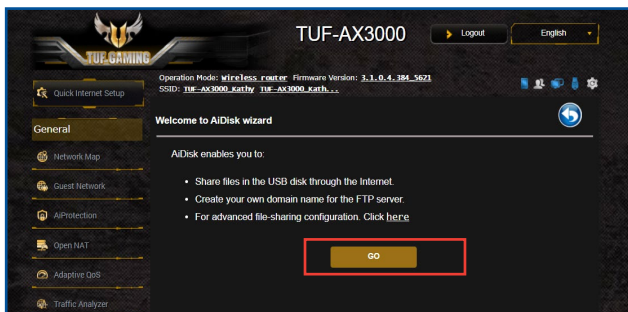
TUF GAMING

TUF-AX3000

Logout

English

Quick Internet Setup

Operation Mode: Wireless router Firmware Version: 3.1.0.4.384_5621
SSID: TUF-AX3000_Kathy TUF-AX3000_Kath...

General

Welcome to AiDisk wizard

Network Map

Guest Network

AiProtection

Open NAT

Adaptive QoS

Traffic Analyzer

AiDisk enables you to:

• Share files in the USB disk through the Internet.
• Create your own domain name for the FTP server.
• For advanced file-sharing configuration. Click here

GO